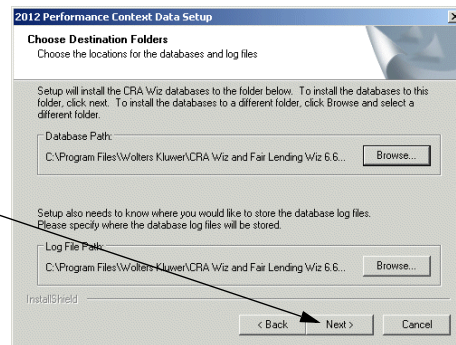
2012 Performance Context Data Setup

Choose Destination Folders
Choose the locations for the databases and log files

Setup will install the CRA Wiz databases to the folder below. To install the databases to this folder, click next. To install the databases to a different folder, click Browse and select a different folder.

Database Path:
C:\Program Files\Wolters Kluwer\CRA Wiz and Fair Lending Wiz 6.6...
Browse...

Setup also needs to know where you would like to store the database log files. Please specify where the database log files will be stored.

Log File Path:
C:\Program Files\Wolters Kluwer\CRA Wiz and Fair Lending Wiz 6.6...
Browse...

InstallShield

< Back
Next >
Cancel